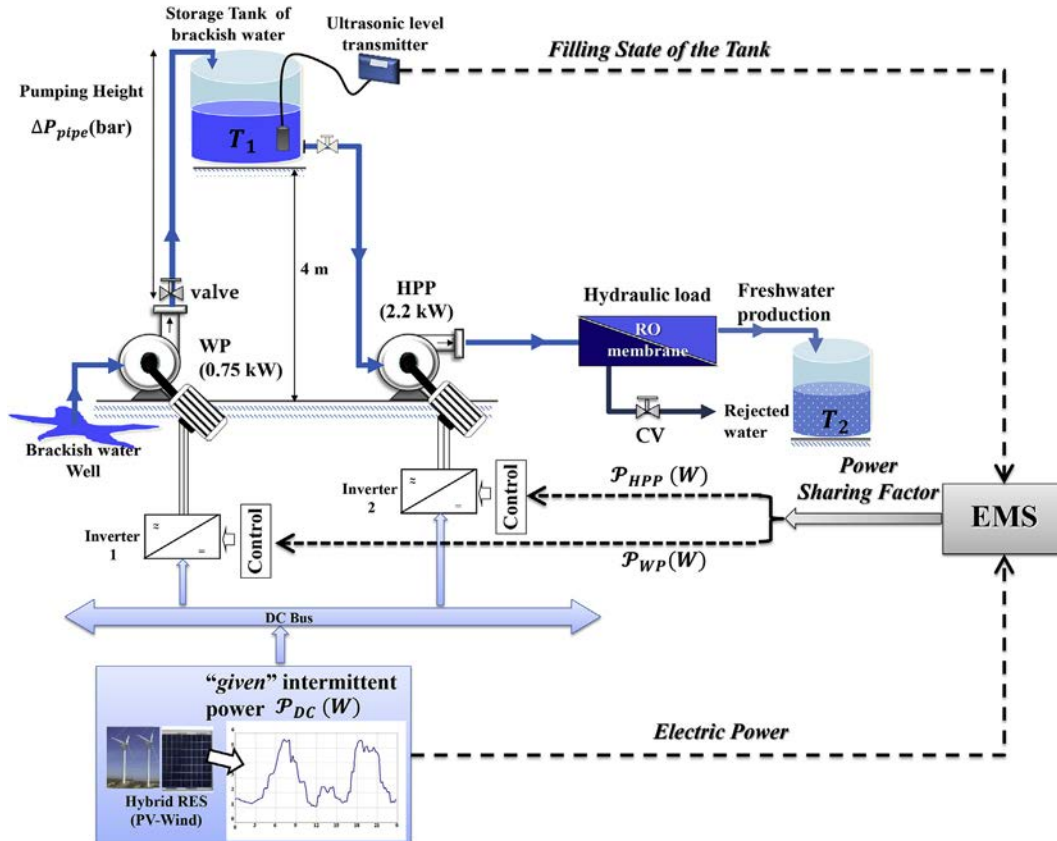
Storage Tank of brackish water

Ultrasonic level transmitter

Filling State of the Tank

Pumping Height

$\Delta P_{pipe}$(bar)

$T_1$

4 m

valve

WP (0.75 kW)

HPP (2.2 kW)

Hydraulic load

RO membrane

Freshwater production

$T_2$

CV

Rejected water

Brackish water Well

Inverter 2

Control

$\mathcal{P}_{HPP}$ $(W)$

Power Sharing Factor

EMS

Inverter 1

Control

$\mathcal{P}_{WP}$$(W)$

DC Bus

"given" intermittent power $\mathcal{P}_{DC}$ $(W)$

Hybrid RES (PV-Wind)

Electric Power